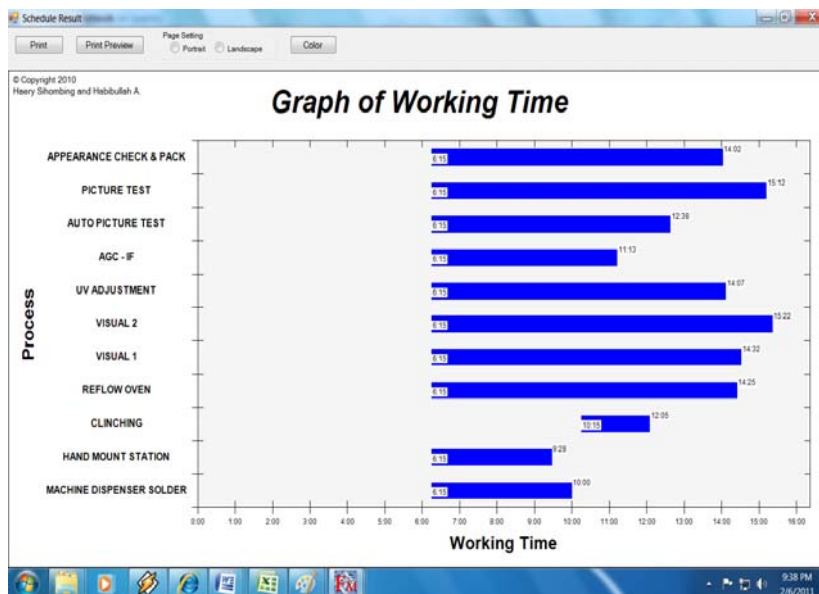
Schedule Result

Print | Print Preview | Page Setting Portrait Landscape | Color

© Copyright 2010
Haery Sihombing and Habibullah A.

Graph of Working Time

Process

APPEARANCE CHECK & PACK 6:15 14:02
PICTURE TEST 6:15 15:12
AUTO PICTURE TEST 6:15 12:38
AGC - IF 6:15 11:13
UV ADJUSTMENT 6:15 14:07
VISUAL 2 6:15 15:22
VISUAL 1 6:15 14:32
REFLOW OVEN 6:15 14:25
CLINCHING 10:15 12:05
HAND MOUNT STATION 6:15 9:28
MACHINE DISPENSER SOLDER 6:15 10:00

0:00 1:00 2:00 3:00 4:00 5:00 6:00 7:00 8:00 9:00 10:00 11:00 12:00 13:00 14:00 15:00 16:00

Working Time

9:38 PM
2/6/2011